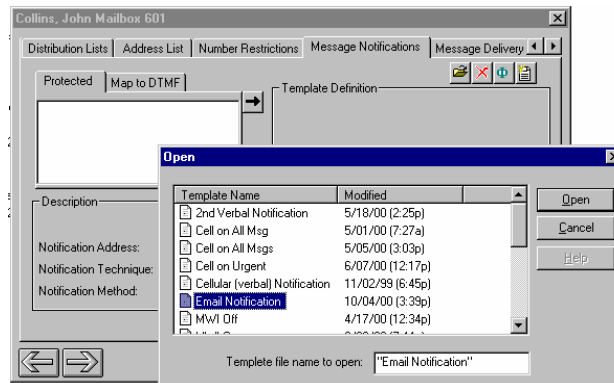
Collins, John Mailbox 601

Distribution Lists | Address List | Number Restrictions | Message Notifications | Message Delivery

Protected | Map to DTMF

Template Definition

Description

Notification Address:

Notification Technique:

Notification Method:

Open

| Template Name | Modified |
|---|---|
| 2nd Verbal Notification | 5/18/00 (2:25p) |
| Cell on All Msg | 5/01/00 (7:27a) |
| Cell on All Msgs | 5/05/00 (3:03p) |
| Cell on Urgent | 6/07/00 (12:17p) |
| Cellular (verbal) Notification | 11/02/99 (6:45p) |
| Email Notification | 10/04/00 (3:39p) |
| MWI Off | 4/17/00 (12:34p) |
| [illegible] | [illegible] |

Open

Cancel

Help

Templete file name to open: "Email Notification"